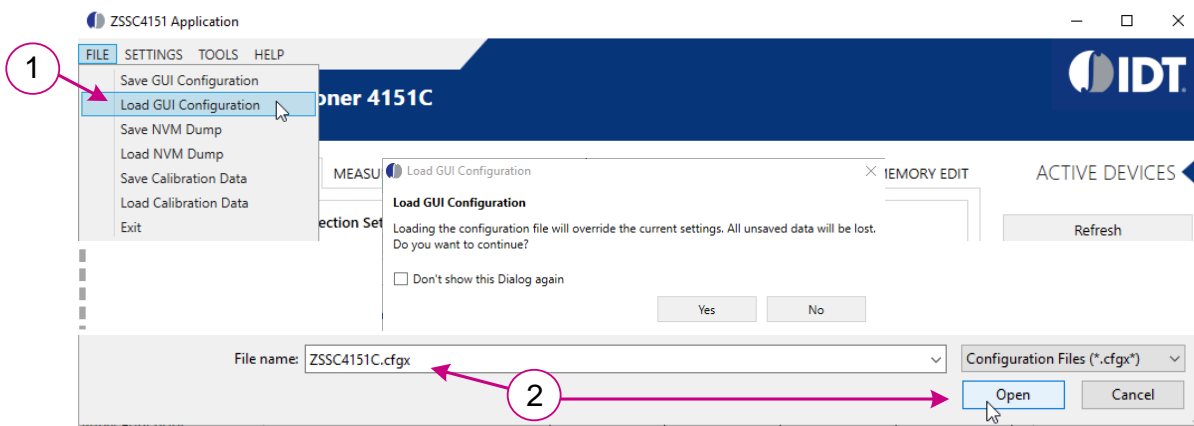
ZSSC4151 Application

FILE SETTINGS TOOLS HELP

Save GUI Configuration
Load GUI Configuration
Save NVM Dump
Load NVM Dump
Save Calibration Data
Load Calibration Data
Exit

1

IDT

oner 4151C

MEASU

ection Set

Load GUI Configuration

Load GUI Configuration

Loading the configuration file will override the current settings. All unsaved data will be lost. Do you want to continue?

Don't show this Dialog again

Yes No

MEMORY EDIT

ACTIVE DEVICES

Refresh

File name: ZSSC4151C.cfgx

Configuration Files (*.cfgx*)

2

Open Cancel